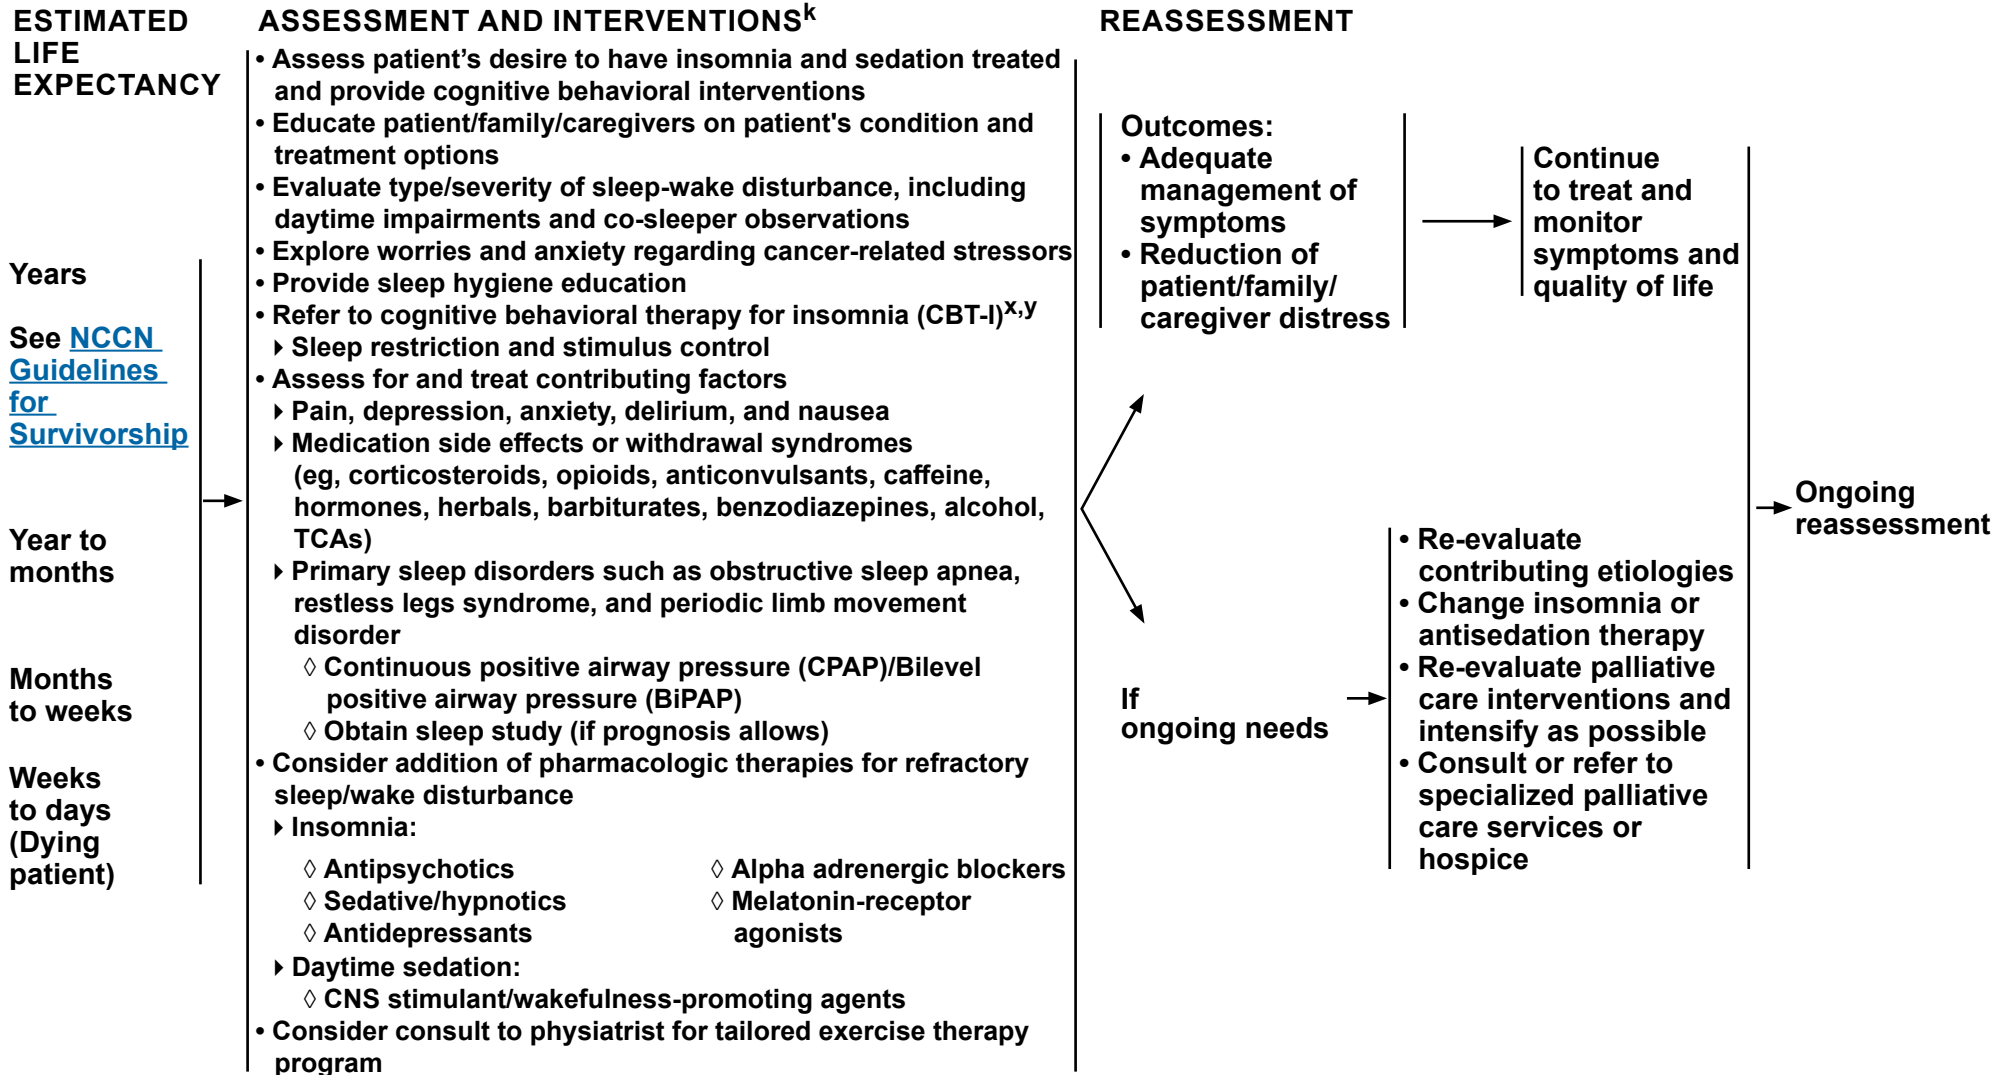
ESTIMATED LIFE EXPECTANCY

Years

See NCCN Guidelines for Survivorship

Year to months

Months to weeks

Weeks to days (Dying patient)

ASSESSMENT AND INTERVENTIONS$^{k}$

• Assess patient’s desire to have insomnia and sedation treated and provide cognitive behavioral interventions
• Educate patient/family/caregivers on patient's condition and treatment options
• Evaluate type/severity of sleep-wake disturbance, including daytime impairments and co-sleeper observations
• Explore worries and anxiety regarding cancer-related stressors
• Provide sleep hygiene education
• Refer to cognitive behavioral therapy for insomnia (CBT-I)$^{x,y}$
‣ Sleep restriction and stimulus control
• Assess for and treat contributing factors
‣ Pain, depression, anxiety, delirium, and nausea
‣ Medication side effects or withdrawal syndromes (eg, corticosteroids, opioids, anticonvulsants, caffeine, hormones, herbals, barbiturates, benzodiazepines, alcohol, TCAs)
‣ Primary sleep disorders such as obstructive sleep apnea, restless legs syndrome, and periodic limb movement disorder
◊ Continuous positive airway pressure (CPAP)/Bilevel positive airway pressure (BiPAP)
◊ Obtain sleep study (if prognosis allows)
• Consider addition of pharmacologic therapies for refractory sleep/wake disturbance
‣ Insomnia:
◊ Antipsychotics
◊ Sedative/hypnotics
◊ Antidepressants
◊ Alpha adrenergic blockers
◊ Melatonin-receptor agonists
‣ Daytime sedation:
◊ CNS stimulant/wakefulness-promoting agents
• Consider consult to physiatrist for tailored exercise therapy program

REASSESSMENT

Outcomes:
• Adequate management of symptoms
• Reduction of patient/family/caregiver distress

Continue to treat and monitor symptoms and quality of life

If ongoing needs

• Re-evaluate contributing etiologies
• Change insomnia or antisedation therapy
• Re-evaluate palliative care interventions and intensify as possible
• Consult or refer to specialized palliative care services or hospice

Ongoing reassessment